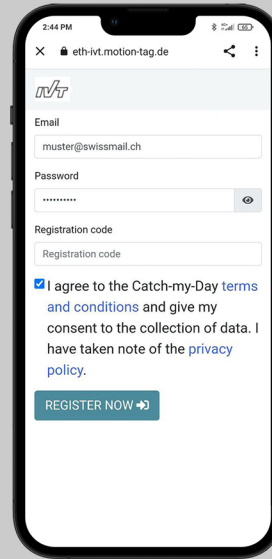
2:44 PM

eth-ivt.motion-tag.de

IVT

Email

muster@swissmail.ch

Password

••••••••••

Registration code

Registration code

I agree to the Catch-my-Day terms and conditions and give my consent to the collection of data. I have taken note of the privacy policy.

REGISTER NOW